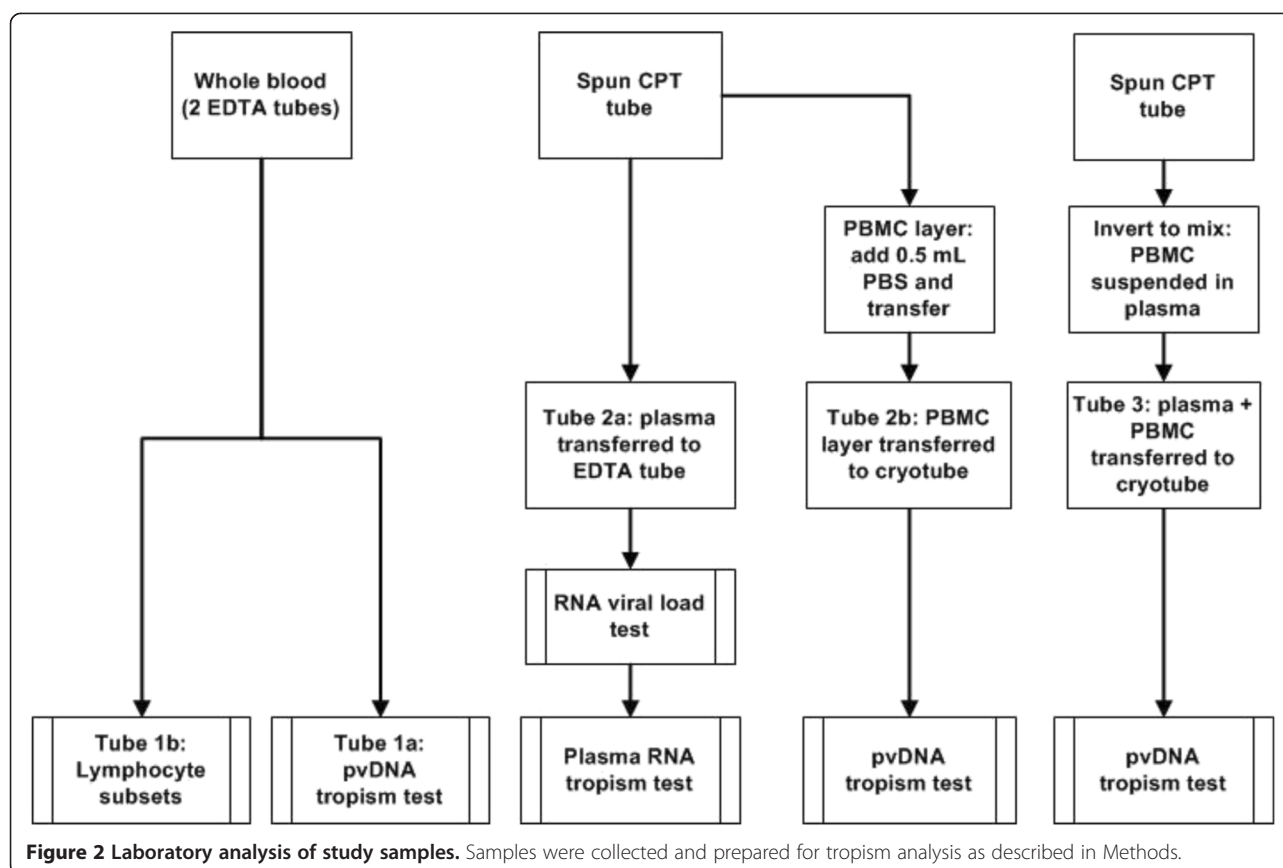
Whole blood (2 EDTA tubes)

Spun CPT tube

Spun CPT tube

PBMC layer: add 0.5 mL PBS and transfer

Invert to mix: PBMC suspended in plasma

Tube 2a: plasma transferred to EDTA tube

Tube 2b: PBMC layer transferred to cryotube

Tube 3: plasma + PBMC transferred to cryotube

RNA viral load test

Tube 1b: Lymphocyte subsets

Tube 1a: pvDNA tropism test

Plasma RNA tropism test

pvDNA tropism test

pvDNA tropism test

**Figure 2 Laboratory analysis of study samples.** Samples were collected and prepared for tropism analysis as described in Methods.